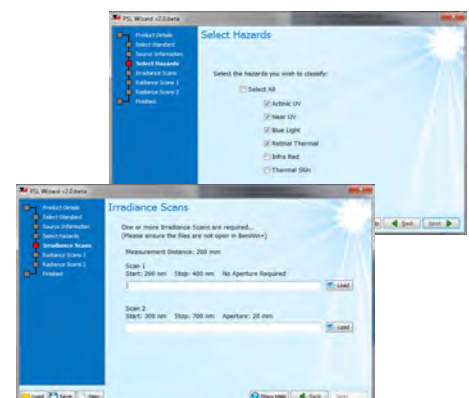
PSL Wizard v2.0.beta

Product Details
Select Standard
Source Information
Select Hazards
Irradiance Scans
Radiance Scans 1
Radiance Scans 2
Finished

Select Hazards

Select the hazards you wish to classify:

Select All
Actinic UV
Near UV
Blue Light
Retinal Thermal
Infra Red
Thermal Skin

Back
Next

PSL Wizard v2.0.beta

Product Details
Select Standard
Source Information
Select Hazards
Irradiance Scans
Radiance Scans 1
Radiance Scans 2
Finished

Irradiance Scans

One or more Irradiance Scans are required...
(Please ensure the files are not open in BenWin+)

Measurement Distance: 200 mm

Scan 1
Start: 200 nm Stop: 400 nm No Aperture Required

Load

Scan 2
Start: 300 nm Stop: 700 nm Aperture: 20 mm

Load

Load
Save
New
Show Help
Back
Next